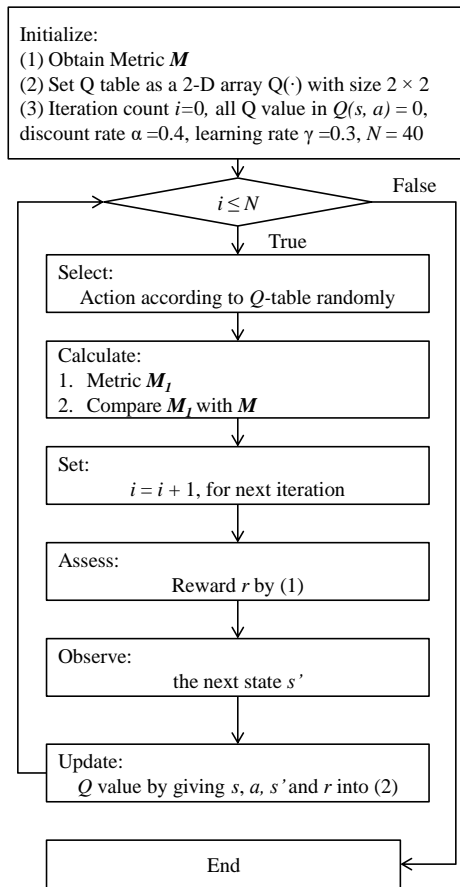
Initialize:
(1) Obtain Metric $\boldsymbol{M}$
(2) Set Q table as a 2-D array Q(·) with size $2 \times 2$
(3) Iteration count $i$=0, all Q value in $Q(s, a) = 0$, discount rate $\alpha$ =0.4, learning rate $\gamma$ =0.3, $N$ = 40

$i \leq N$

False

True

Select:
Action according to $Q$-table randomly

Calculate:
1. Metric $\boldsymbol{M_1}$
2. Compare $\boldsymbol{M_1}$ with $\boldsymbol{M}$

Set:
$i = i + 1$, for next iteration

Assess:
Reward $r$ by (1)

Observe:
the next state $s'$

Update:
$Q$ value by giving $s$, $a$, $s'$ and $r$ into (2)

End